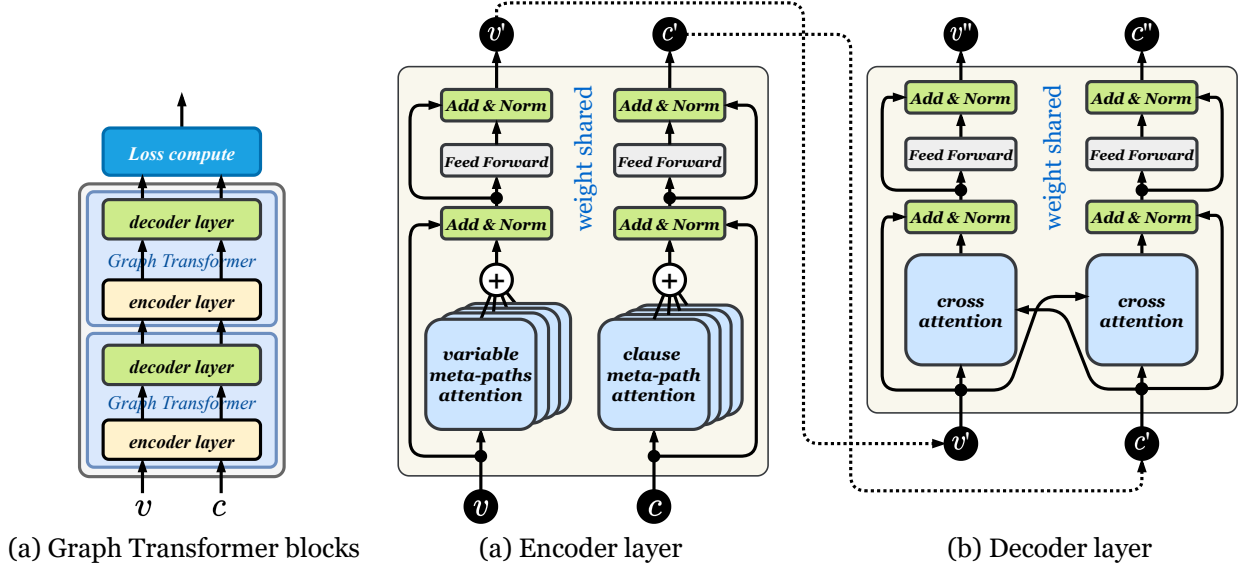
Loss compute

decoder layer

Graph Transformer

encoder layer

decoder layer

Graph Transformer

encoder layer

$v$ $c$

(a) Graph Transformer blocks

$v'$ $c'$

Add & Norm

Feed Forward

Add & Norm

weight shared

Add & Norm

Feed Forward

Add & Norm

variable meta-paths attention

clause meta-path attention

$v$ $c$

(a) Encoder layer

$v''$ $c''$

Add & Norm

Feed Forward

Add & Norm

weight shared

Add & Norm

Feed Forward

Add & Norm

cross attention

cross attention

$v'$ $c'$

(b) Decoder layer